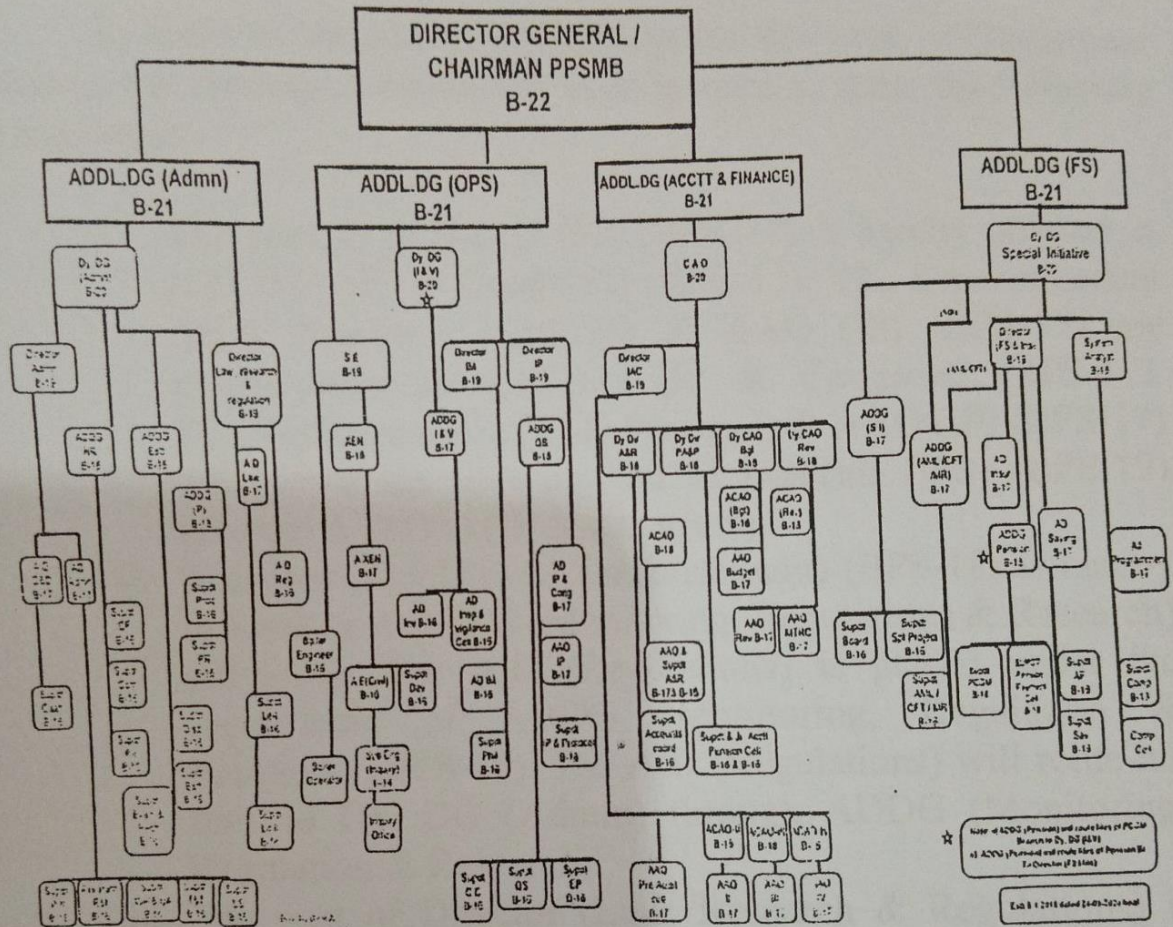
DIRECTOR GENERAL / CHAIRMAN PPSMB B-22

ADDL.DG (Admn) B-21

ADDL.DG (OPS) B-21

ADDL.DG (ACCTT & FINANCE) B-21

ADDL.DG (FS) B-21

Dy DG (Admn) B-20

Director Admn B-19

ADDG HR B-18

ADDG Estt B-18

ADDG (P) B-18

Director Law, Research & regulation B-19

AD Law B-17

AD Reg B-16

AD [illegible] B-17

AD Admn B-17

Supdt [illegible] B-16

Supdt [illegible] B-16

Supdt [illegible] B-16

Supdt Proc B-16

Supdt PR B-16

Supdt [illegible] B-16

Supdt Estt B-16

Supdt Exam & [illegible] B-16

Supdt Lib B-16

Supdt Lab B-16

Supdt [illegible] B-16

Assistant Estt B-16

Supdt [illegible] B-16

Supdt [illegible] B-16

Supdt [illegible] B-16

S E B-19

XEN B-18

A XEN B-17

Boiler Engineer B-16

A E (Civil) B-16

Supdt Dev B-16

Boiler Operator

Site Eng (Inquiry) B-14

Inquiry Office

Dy DG (I & V) B-20

ADDG I & V B-17

AD Inv B-16

AD Insp & Vigilance Cell B-15

Director BA B-19

Director IP B-19

ADDG OS B-18

AD P & Cong B-17

AAO IP B-17

AD BI B-16

Supdt PM B-16

Supdt IP & Protocol B-16

Supdt CC B-16

Supdt OS B-16

Supdt EP B-16

CAO B-20

Director IAC B-19

Dy Dir A&R B-18

Dy Dir PA&P B-18

Dy CAO Bgt B-19

Dy CAO Rev B-18

ACAO B-18

ACAO (Bgt) B-16

ACAO (Rev) B-18

AAO Budget B-17

AAO Rev B-17

AAO MTHC B-17

AAO & Supdt ASR B-17 & B-16

Supdt Accounts record B-16

Supdt & Jr. Acctt Pension Cell B-16 & B-16

AAO Pre Audit cell B-17

ACAO-I B-18

ACAO-II B-18

ACAO-III B-18

AAO I B-17

AAO II B-17

AAO III B-17

Dy DG Special Initiative B-20

Director (FS & Inv) B-19

System Analyst B-18

ADDG (S I) B-17

ADDG (AML/CFT/ MR) B-17

AD Inv B-17

ADDG Pension B-18

AD Saving B-17

AD Programmer B-17

Supdt Board B-16

Supdt Spl Projects B-16

Supdt AML / CFT / MR B-16

Supdt PCDU B-16

Supdt Pension Payment Cell B-16

Supdt AF B-16

Supdt Sav B-16

Supdt Comp B-16

Comp Cell

Note: of ADDG (Pension) and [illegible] of PCDU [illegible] to Dy. DG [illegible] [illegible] of ADDG (Pension) and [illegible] of Pension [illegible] to Director (F S Inv)

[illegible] 2018 dated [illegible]